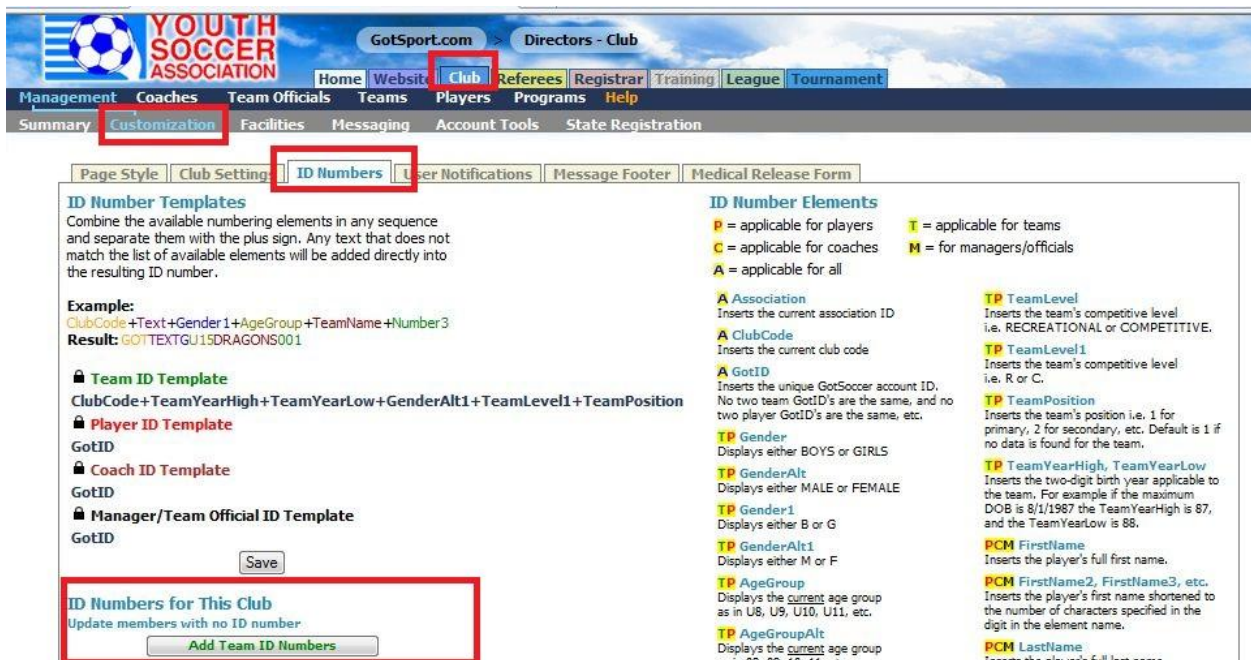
YOUTH SOCCER ASSOCIATION

GotSport.com > Directors - Club

Home Website Club Referees Registrar Training League Tournament

Management Coaches Team Officials Teams Players Programs Help

Summary Customization Facilities Messaging Account Tools State Registration

Page Style | Club Settings | ID Numbers | User Notifications | Message Footer | Medical Release Form

ID Number Templates
Combine the available numbering elements in any sequence and separate them with the plus sign. Any text that does not match the list of available elements will be added directly into the resulting ID number.

Example:
ClubCode+Text+Gender1+AgeGroup+TeamName+Number3
Result: GOTTEXTGU15DRAGONS001

Team ID Template
ClubCode+TeamYearHigh+TeamYearLow+GenderAlt1+TeamLevel1+TeamPosition
Player ID Template
GotID
Coach ID Template
GotID
Manager/Team Official ID Template
GotID

Save

ID Numbers for This Club
Update members with no ID number
Add Team ID Numbers

ID Number Elements
P = applicable for players
C = applicable for coaches
A = applicable for all
T = applicable for teams
M = for managers/officials

A Association
Inserts the current association ID
A ClubCode
Inserts the current club code
A GotID
Inserts the unique GotSoccer account ID. No two team GotID's are the same, and no two player GotID's are the same, etc.
TP Gender
Displays either BOYS or GIRLS
TP GenderAlt
Displays either MALE or FEMALE
TP Gender1
Displays either B or G
TP GenderAlt1
Displays either M or F
TP AgeGroup
Displays the current age group as in U8, U9, U10, U11, etc.
TP AgeGroupAlt
Displays the current age group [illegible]

TP TeamLevel
Inserts the team's competitive level i.e. RECREATIONAL or COMPETITIVE.
TP TeamLevel1
Inserts the team's competitive level i.e. R or C.
TP TeamPosition
Inserts the team's position i.e. 1 for primary, 2 for secondary, etc. Default is 1 if no data is found for the team.
TP TeamYearHigh, TeamYearLow
Inserts the two-digit birth year applicable to the team. For example if the maximum DOB is 8/1/1987 the TeamYearHigh is 87, and the TeamYearLow is 88.
PCM FirstName
Inserts the player's full first name.
PCM FirstName2, FirstName3, etc.
Inserts the player's first name shortened to the number of characters specified in the digit in the element name.
PCM LastName
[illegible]